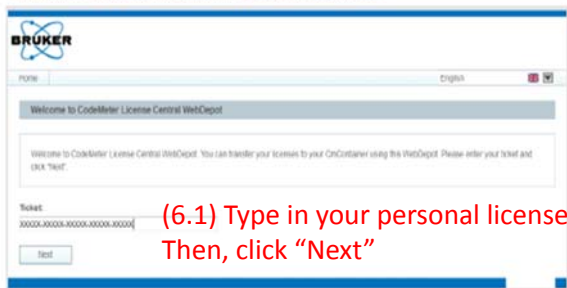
BRUKER

Home

English

Welcome to CodeMeter License Central WebDepot

Welcome to CodeMeter License Central WebDepot. You can transfer your licenses to your CmContainer using this WebDepot. Please enter your ticket and click "Next".

Ticket:

XXXXX-XXXXX-XXXXX-XXXXX-XXXXX

Next

(6.1) Type in your personal license
Then, click "Next"